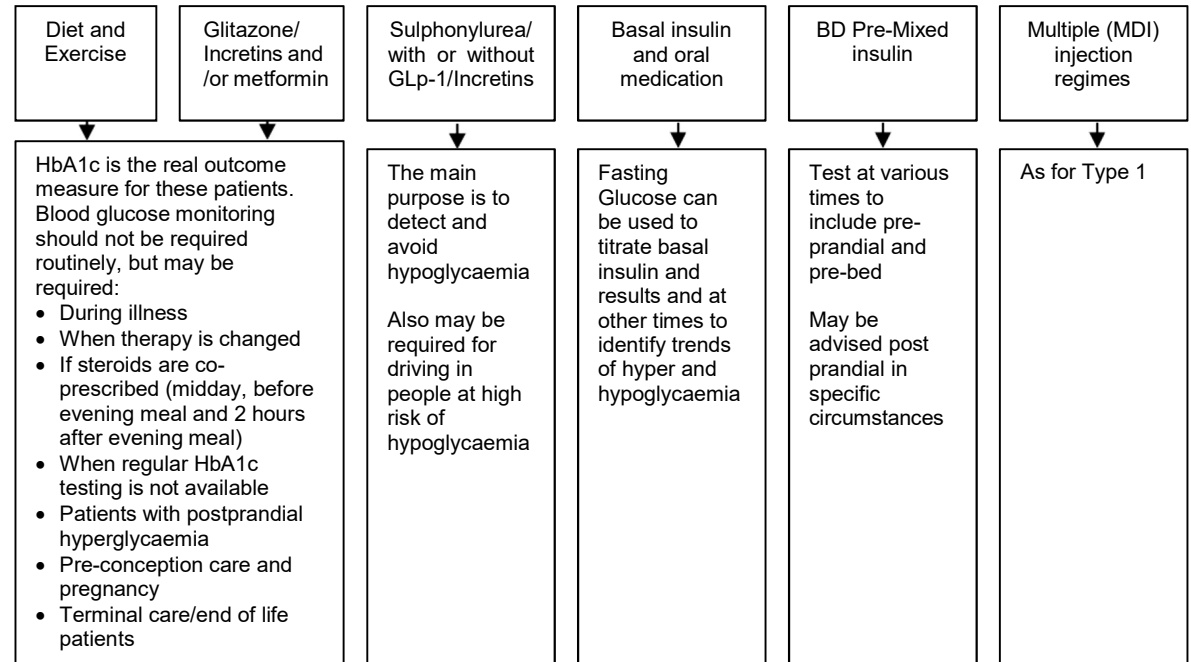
Diet and Exercise

Glitazone/ Incretins and /or metformin

HbA1c is the real outcome measure for these patients. Blood glucose monitoring should not be required routinely, but may be required:
- During illness
- When therapy is changed
- If steroids are co-prescribed (midday, before evening meal and 2 hours after evening meal)
- When regular HbA1c testing is not available
- Patients with postprandial hyperglycaemia
- Pre-conception care and pregnancy
- Terminal care/end of life patients

Sulphonylurea/ with or without GLp-1/Incretins

The main purpose is to detect and avoid hypoglycaemia

Also may be required for driving in people at high risk of hypoglycaemia

Basal insulin and oral medication

Fasting Glucose can be used to titrate basal insulin and results and at other times to identify trends of hyper and hypoglycaemia

BD Pre-Mixed insulin

Test at various times to include pre-prandial and pre-bed

May be advised post prandial in specific circumstances

Multiple (MDI) injection regimes

As for Type 1